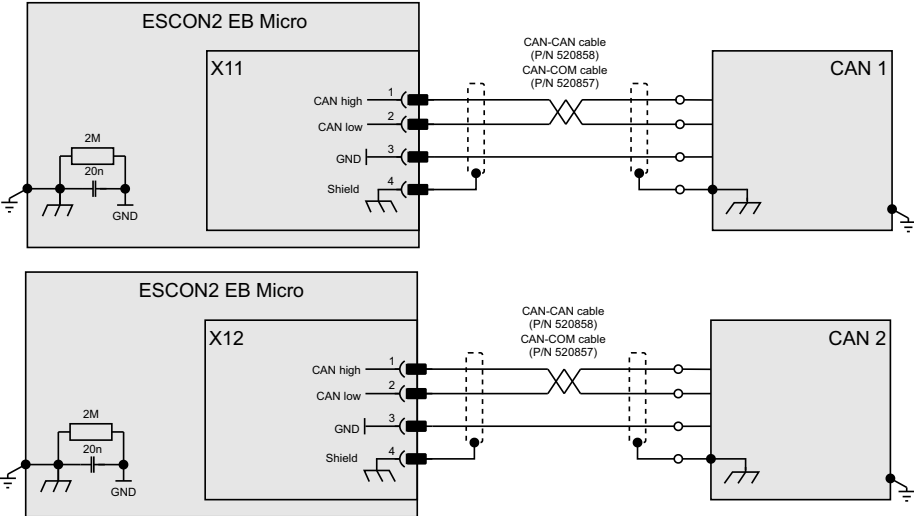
ESCON2 EB Micro

X11

CAN high 1
CAN low 2
GND 3
Shield 4

2M
20n
GND

CAN-CAN cable (P/N 520858)
CAN-COM cable (P/N 520857)

CAN 1

ESCON2 EB Micro

X12

CAN high 1
CAN low 2
GND 3
Shield 4

2M
20n
GND

CAN-CAN cable (P/N 520858)
CAN-COM cable (P/N 520857)

CAN 2